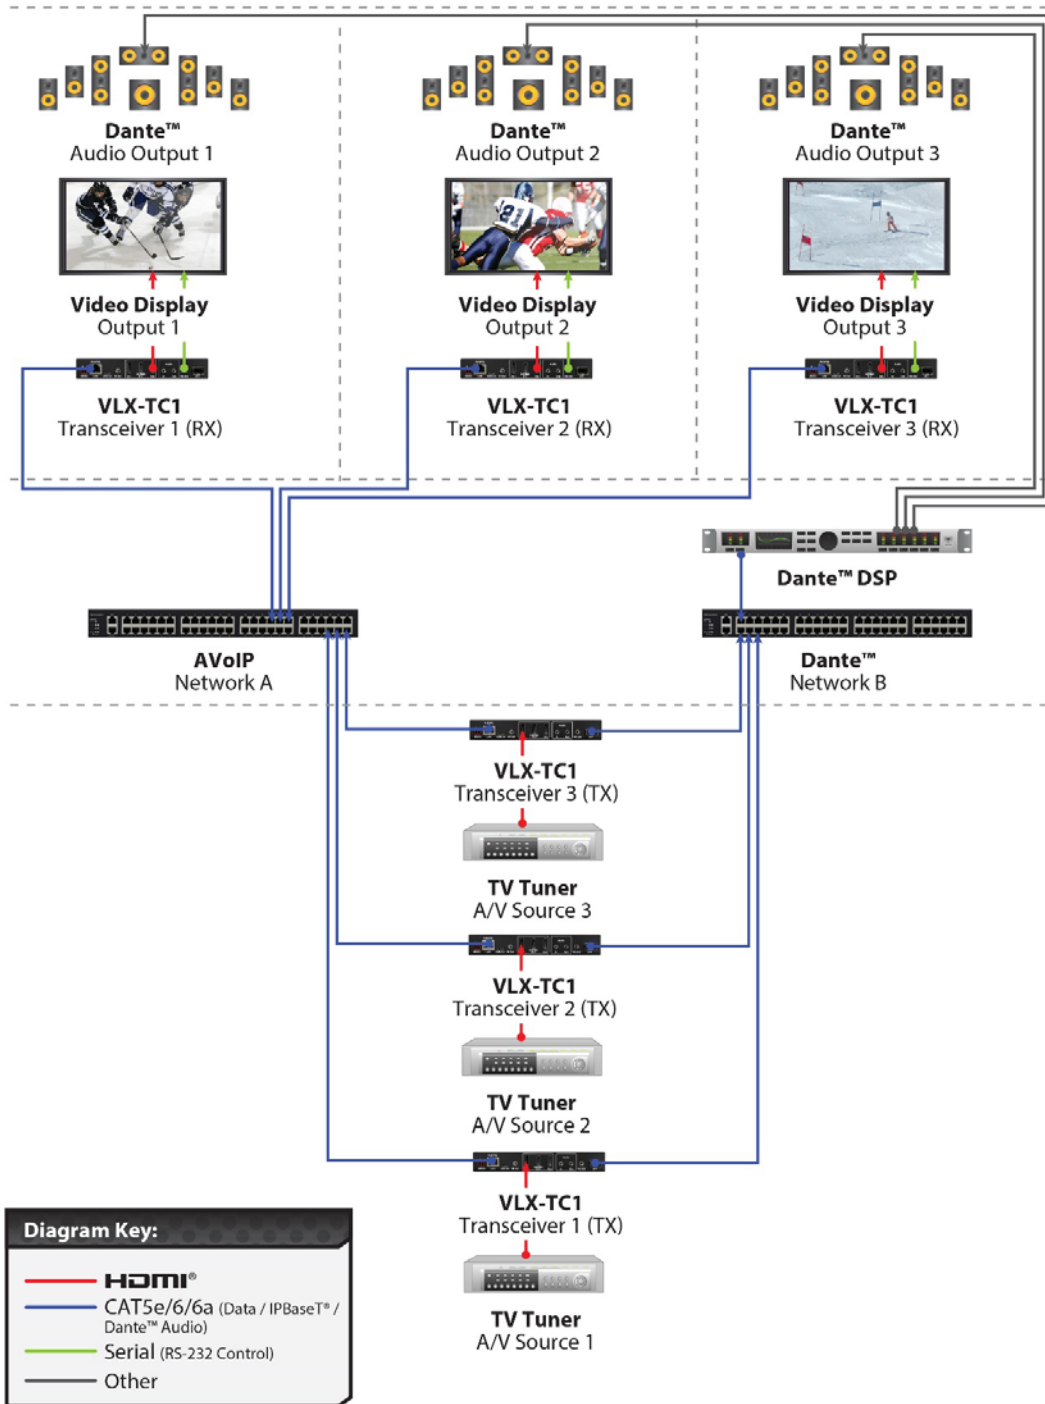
Dante™
Audio Output 1

Video Display
Output 1

VLX-TC1
Transceiver 1 (RX)

Dante™
Audio Output 2

Video Display
Output 2

VLX-TC1
Transceiver 2 (RX)

Dante™
Audio Output 3

Video Display
Output 3

VLX-TC1
Transceiver 3 (RX)

Dante™ DSP

AVoIP
Network A

Dante™
Network B

VLX-TC1
Transceiver 3 (TX)

TV Tuner
A/V Source 3

VLX-TC1
Transceiver 2 (TX)

TV Tuner
A/V Source 2

VLX-TC1
Transceiver 1 (TX)

TV Tuner
A/V Source 1

Diagram Key:

HDMI®
CAT5e/6/6a (Data / IPBaseT® / Dante™ Audio)
Serial (RS-232 Control)
Other